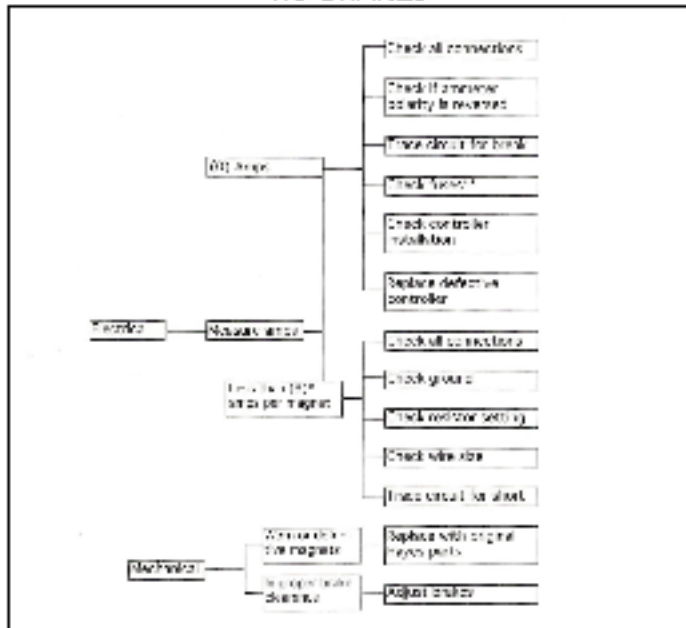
NO BRAKES

Electrical

Measure amps

(0) Amps

Check all connections

Check if ammeter polarity is reversed

Trace circuit for break

Check "blowy"

Check controller installation

Replace defective controller

Less than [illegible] amps per magnet

Check all connections

Check ground

Check resistor setting

Check wire size

Trace circuit for short

Mechanical

Worn out brake magnets

Replace with original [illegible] parts

Improper brake clearance

Adjust brakes